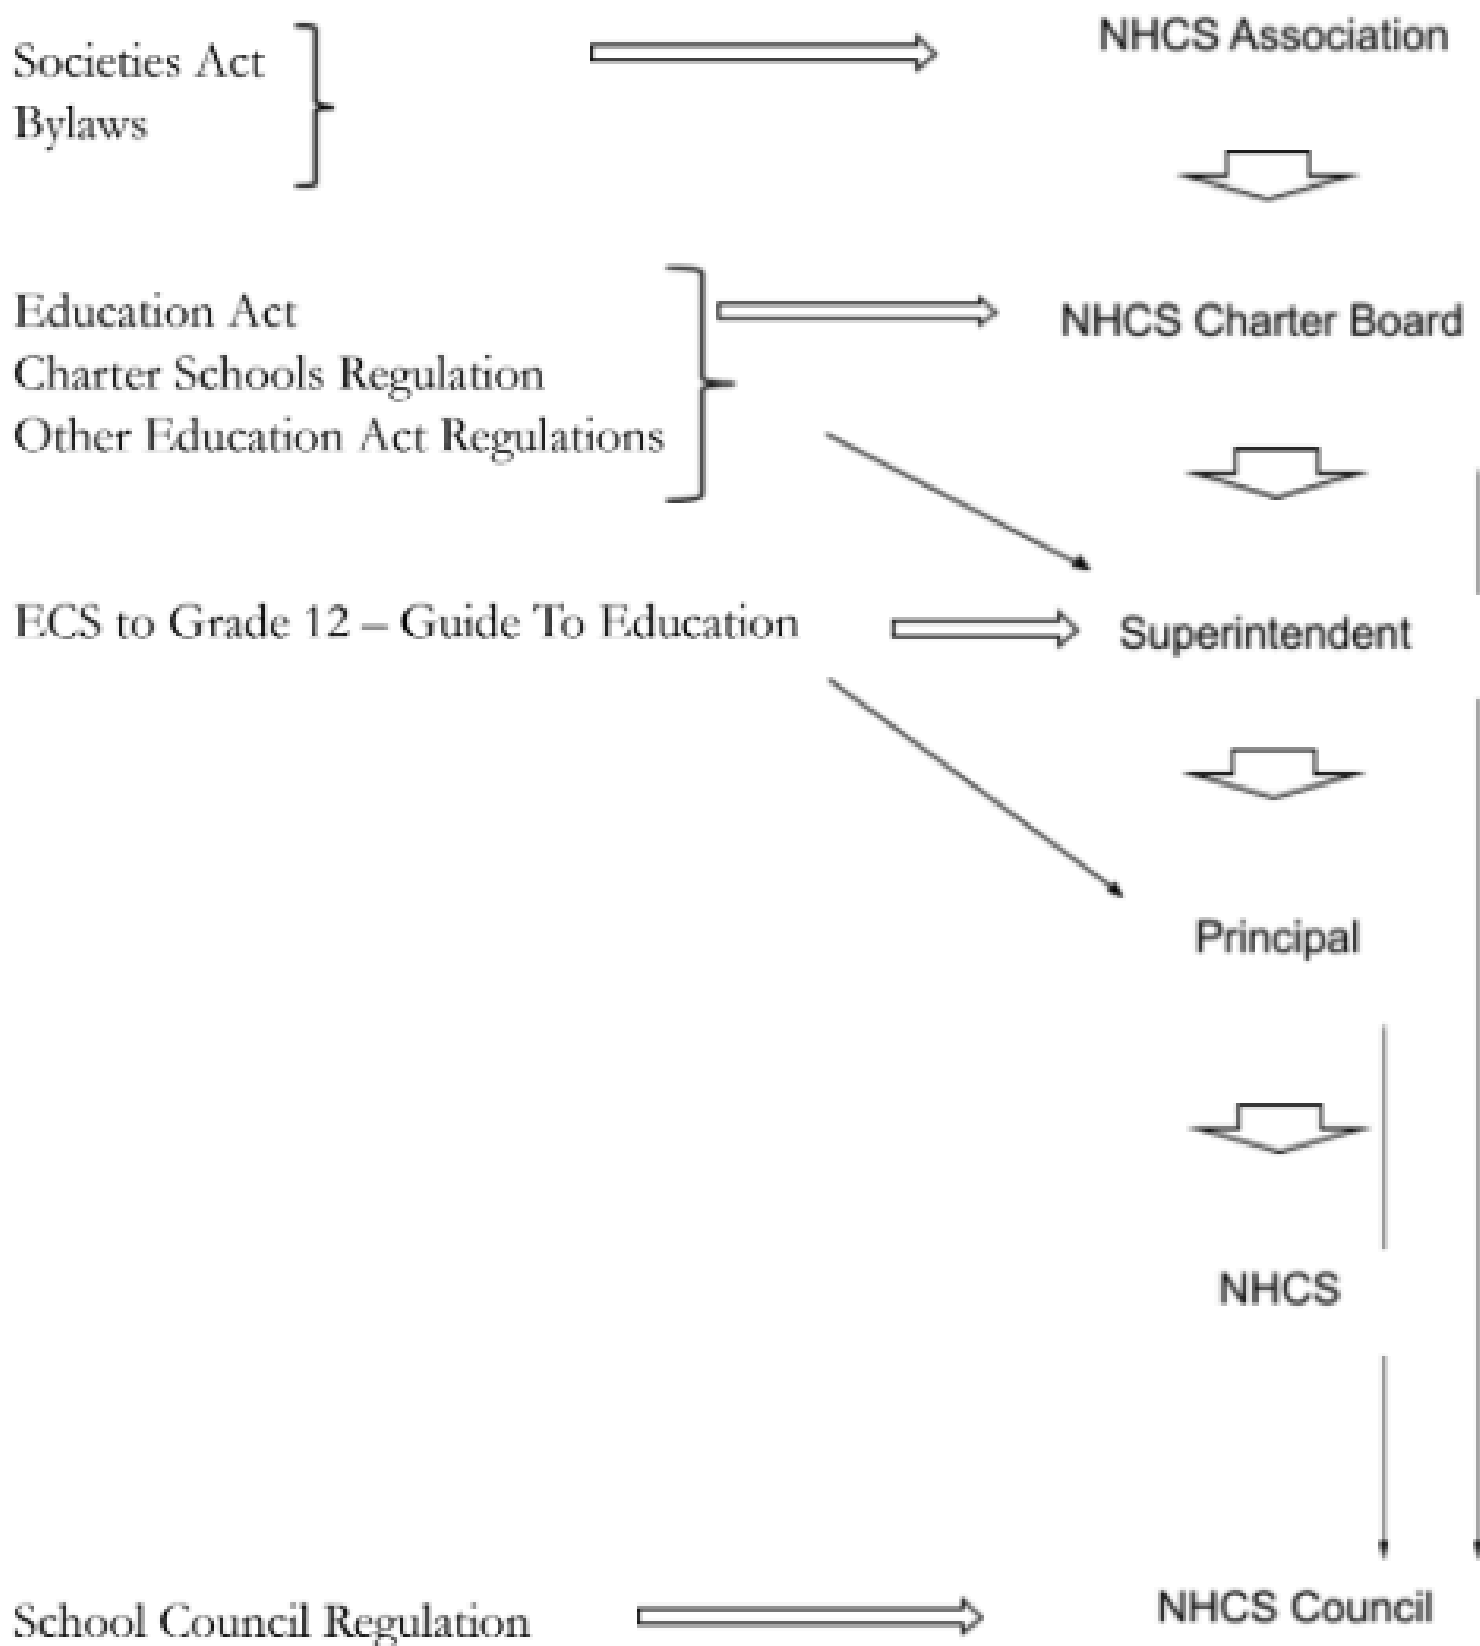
Societies Act
Bylaws

NHCS Association

Education Act
Charter Schools Regulation
Other Education Act Regulations

NHCS Charter Board

ECS to Grade 12 – Guide To Education

Superintendent

Principal

NHCS

School Council Regulation

NHCS Council